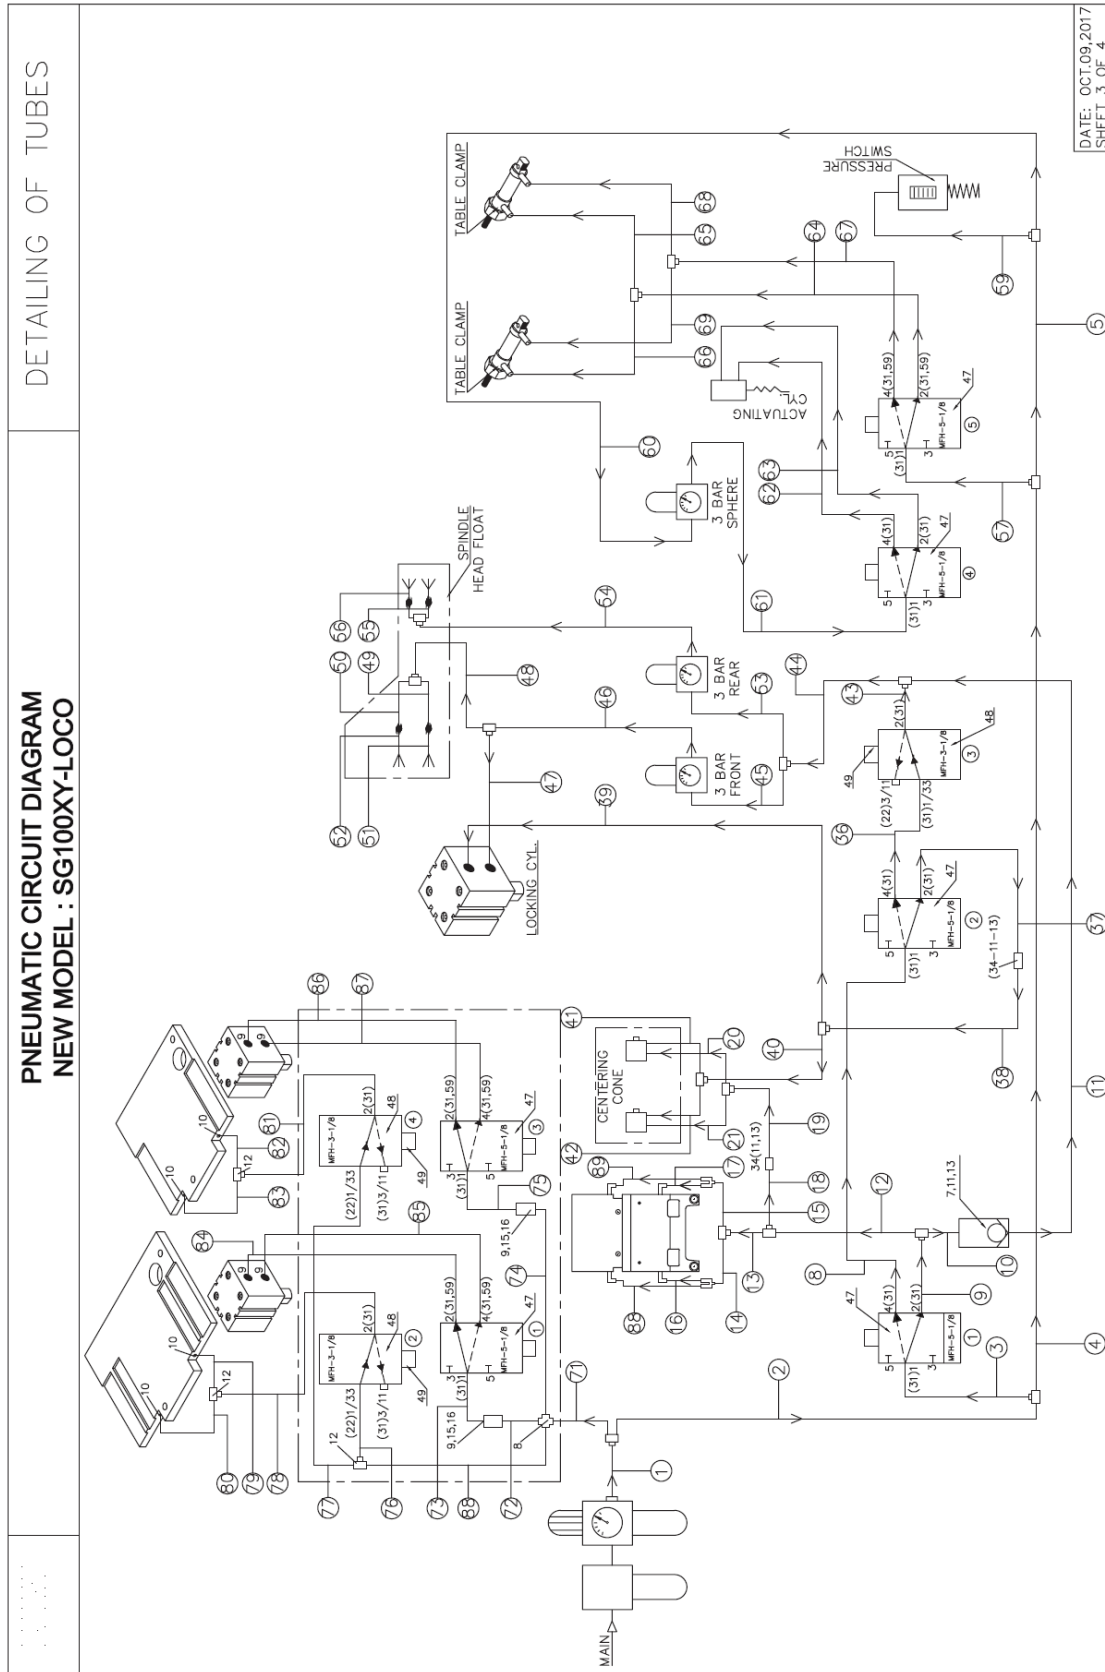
PNEUMATIC CIRCUIT DIAGRAM
NEW MODEL : SG100XY-LOCO

DETAILING OF TUBES

DATE: OCT.09,2017
SHEET 3 OF 4

MAIN

TABLE CLAMP
TABLE CLAMP
PRESSURE SWITCH
ACTUATING CYL
SPINDLE HEAD FLOAT
3 BAR SPHERE
3 BAR REAR
3 BAR FRONT
LOCKING CYL.
CENTERING CONE

MFH-5-1/8
MFH-3-1/8
4(31,59) 2(31,59) 5 (31)1 3 47 5
4(31) 2(31) 5 (31)1 3 47 4
2(31) (22)1/33 (31)1/33 49 48 3
4(31) 2(31) 5 (31)1 3 47 2
(34-11-13)
4(31) 2(31) 5 (31)1 3 47 1
7,11,13
34(11,13)
2(31) (22)1/33 (31)3/11 48 49 4
2(31,59) 4(31,59) 3 (31)1 5 47 3
9,15,16
2(31) (22)1/33 (31)3/11 48 49 2
2(31,59) 4(31,59) 3 (31)1 5 47 1
9,15,16
12 8
12 10 9

1 2 3 4 5 8 9 10 11 12 13 14 15 16 17 18 19 20 21 36 37 38 39 40 41 42 43 44 45 46 47 48 49 50 51 52 53 54 55 56 57 59 60 61 62 63 64 65 66 67 68 69 71 72 73 74 75 76 77 78 79 80 81 82 83 84 85 86 87 88 89